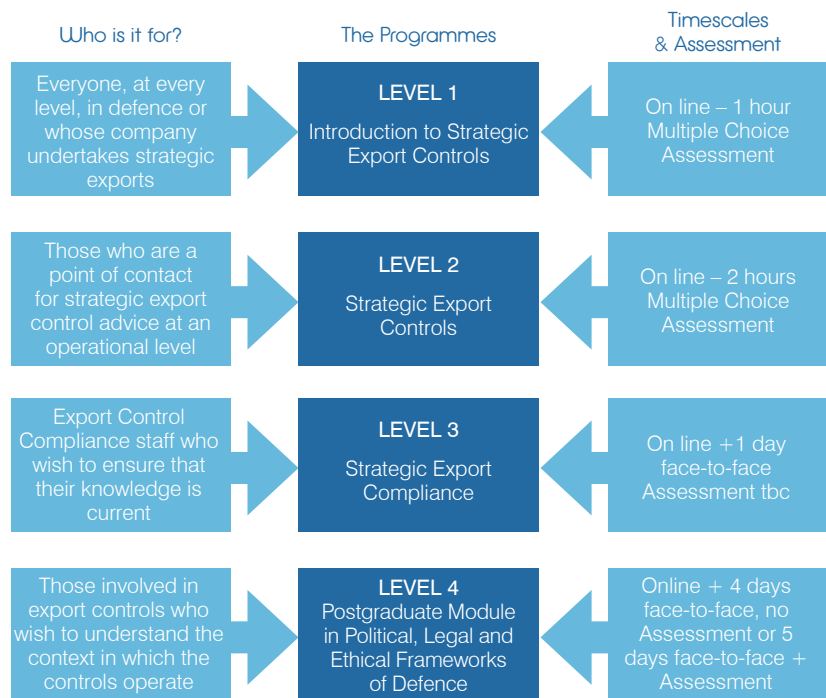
Who is it for?

The Programmes

Timescales & Assessment

Everyone, at every level, in defence or whose company undertakes strategic exports

LEVEL 1

Introduction to Strategic Export Controls

On line – 1 hour Multiple Choice Assessment

Those who are a point of contact for strategic export control advice at an operational level

LEVEL 2

Strategic Export Controls

On line – 2 hours Multiple Choice Assessment

Export Control Compliance staff who wish to ensure that their knowledge is current

LEVEL 3

Strategic Export Compliance

On line +1 day face-to-face Assessment tbc

Those involved in export controls who wish to understand the context in which the controls operate

LEVEL 4

Postgraduate Module in Political, Legal and Ethical Frameworks of Defence

Online + 4 days face-to-face, no Assessment or 5 days face-to-face + Assessment